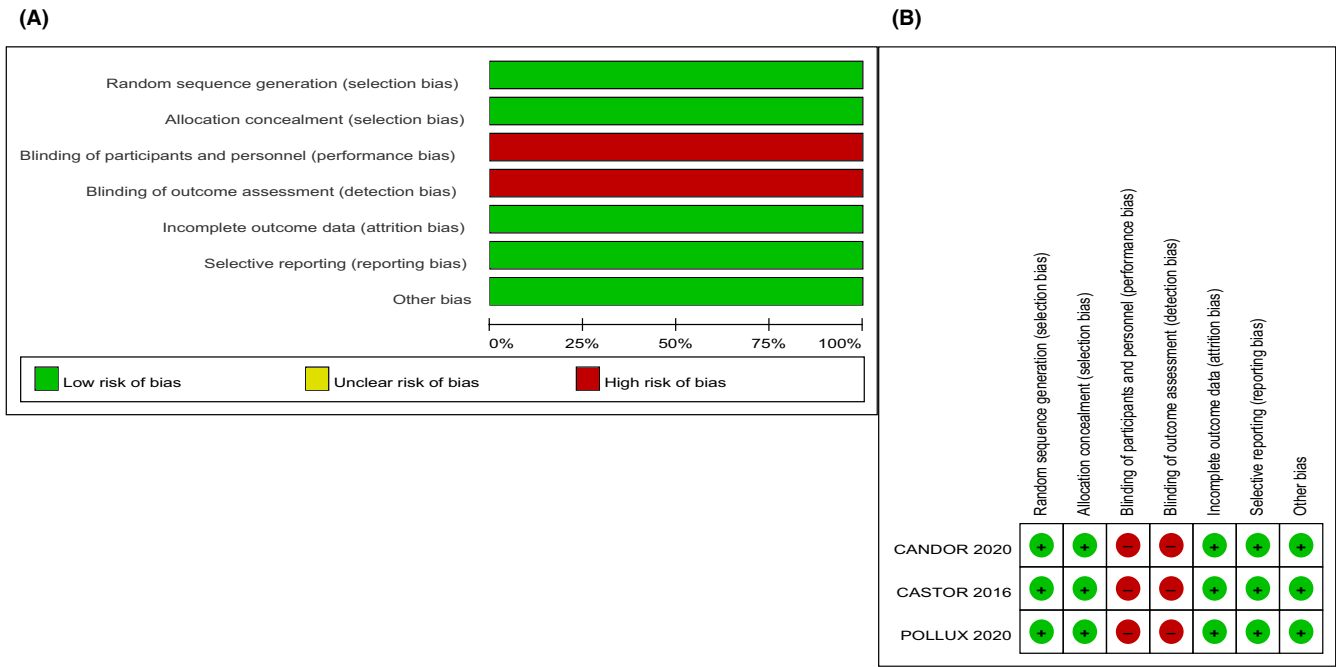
(A)

Random sequence generation (selection bias)
Allocation concealment (selection bias)
Blinding of participants and personnel (performance bias)
Blinding of outcome assessment (detection bias)
Incomplete outcome data (attrition bias)
Selective reporting (reporting bias)
Other bias

0% 25% 50% 75% 100%

Low risk of bias
Unclear risk of bias
High risk of bias

(B)

| | Random sequence generation (selection bias) | Allocation concealment (selection bias) | Blinding of participants and personnel (performance bias) | Blinding of outcome assessment (detection bias) | Incomplete outcome data (attrition bias) | Selective reporting (reporting bias) | Other bias |
|---|---|---|---|---|---|---|---|
| CANDOR 2020 | + | + | – | – | + | + | + |
| CASTOR 2016 | + | + | – | – | + | + | + |
| POLLUX 2020 | + | + | – | – | + | + | + |